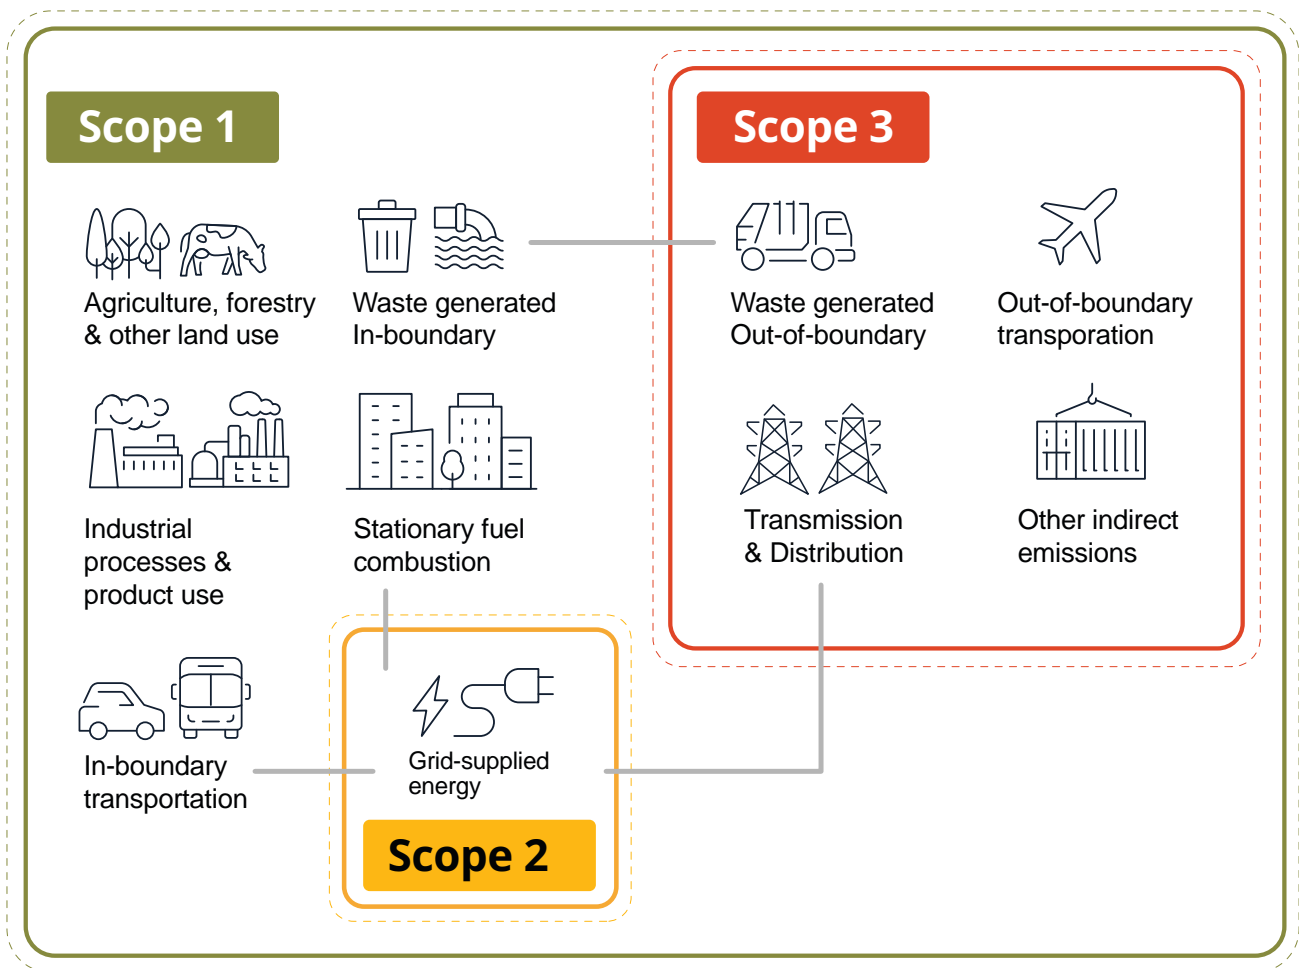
Scope 1

Agriculture, forestry & other land use

Waste generated In-boundary

Industrial processes & product use

Stationary fuel combustion

In-boundary transportation

Scope 3

Waste generated Out-of-boundary

Out-of-boundary transporation

Transmission & Distribution

Other indirect emissions

Grid-supplied energy

Scope 2